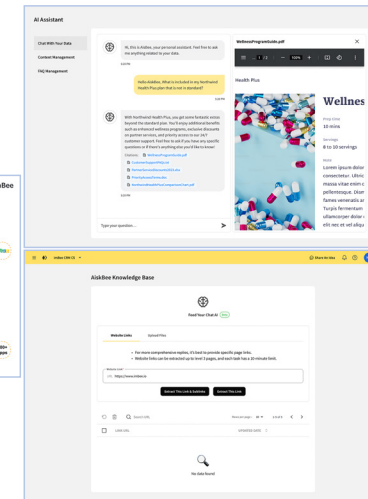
AI Assistant

Chat With Your Data
Content Management
FAQ Management

Hi, this is AskBee, your personal assistant. Feel free to ask me anything related to your data.

Hello AskBee, What is included in my Northwind Health Plus plan that is not in standard?

With Northwind Health Plus, you get some features extra beyond the standard plan. You'll enjoy additional benefits such as enhanced wellness programs, exclusive discounts on partner services, and priority access to our 24/7 customer support. Feel free to ask if you have any specific questions or if there's anything else you'd like to know!

Citations
WellnessProgramGuide.pdf
CustomerSupportFAQ.txt
PartnerServicesDiscounts.docx
PriorityAccessPolicy.doc
NorthwindHealthPlusComparisonChart.pdf

Type your question...

WellnessProgramGuide.pdf
100%

Health Plus

Wellnes

Prep time
10 mins
Servings
8 to 10 servings

Lorem ipsum dolor consectetur. Ultric massa vitae enim pellentesque. Diam fames venenatis ar Turpis fermentum ullamcorper dolor elit nec et vel augu

skBee

Inbox CRM CS

AiskBee Knowledge Base

Feed Your Chat AI

Website Links
Upload Files

• For more comprehensive replies, it's best to provide specific page links.
• Website links can be extracted up to level 3 pages, and each task has a 20 minute limit.

Website Link
URL https://www.inbox.lv

Extract This Link & Sublinks
Extract This Link

Search URL
Rows per page 10
LINK URL
UPDATED DATE

No data found